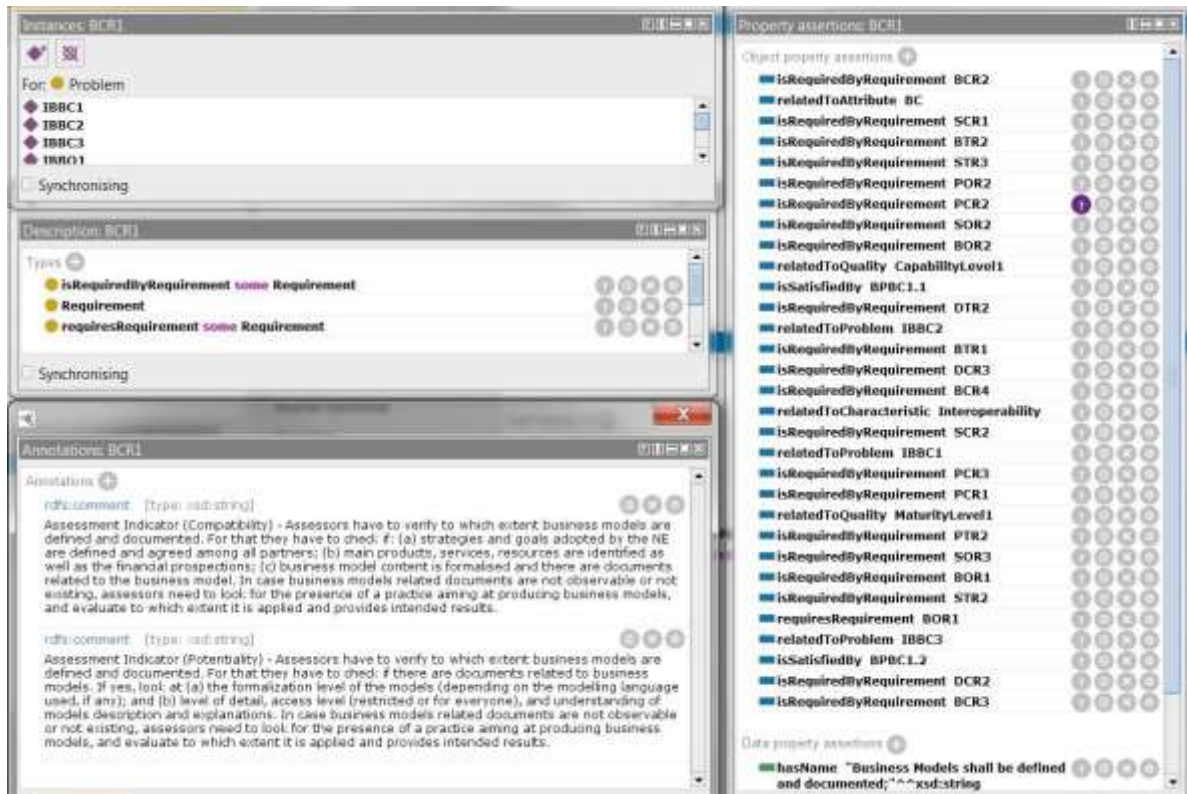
Instances: BCR1

For: Problem

IBBC1
IBBC2
IBBC3
IBBO1

Synchronising

Description: BCR1

Types

isRequiredByRequirement some Requirement
Requirement
requiresRequirement some Requirement

Synchronising

Annotations: BCR1

Annotations

rdfs:comment [type: xsd:string]

Assessment Indicator (Compatibility) - Assessors have to verify to which extent business models are defined and documented. For that they have to check: if: (a) strategies and goals adopted by the NE are defined and agreed among all partners; (b) main products, services, resources are identified as well as the financial prospections; (c) business model content is formalised and there are documents related to the business model. In case business models related documents are not observable or not existing, assessors need to look for the presence of a practice aiming at producing business models, and evaluate to which extent it is applied and provides intended results.

rdfs:comment [type: xsd:string]

Assessment Indicator (Potentiality) - Assessors have to verify to which extent business models are defined and documented. For that they have to check: if there are documents related to business models. If yes, look at (a) the formalization level of the models (depending on the modelling language used, if any); and (b) level of detail, access level (restricted or for everyone), and understanding of models description and explanations. In case business models related documents are not observable or not existing, assessors need to look for the presence of a practice aiming at producing business models, and evaluate to which extent it is applied and provides intended results.

Property assertions: BCR1

Object property assertions

isRequiredByRequirement BCR2
relatedToAttribute BC
isRequiredByRequirement SCR1
isRequiredByRequirement BTR2
isRequiredByRequirement STR3
isRequiredByRequirement POR2
isRequiredByRequirement PCR2
isRequiredByRequirement SOR2
isRequiredByRequirement BOR2
relatedToQuality CapabilityLevel1
isSatisfiedBy BPBC1.1
isRequiredByRequirement DTR2
relatedToProblem IBBC2
isRequiredByRequirement BTR1
isRequiredByRequirement DCR3
isRequiredByRequirement BCR4
relatedToCharacteristic Interoperability
isRequiredByRequirement SCR2
relatedToProblem IBBC1
isRequiredByRequirement PCR3
isRequiredByRequirement PCR1
relatedToQuality MaturityLevel1
isRequiredByRequirement PTR2
isRequiredByRequirement SOR3
isRequiredByRequirement BOR1
isRequiredByRequirement STR2
requiresRequirement BOR1
relatedToProblem IBBC3
isSatisfiedBy BPBC1.2
isRequiredByRequirement DCR2
isRequiredByRequirement BCR3

Data property assertions

hasName "Business Models shall be defined and documented;"^^xsd:string